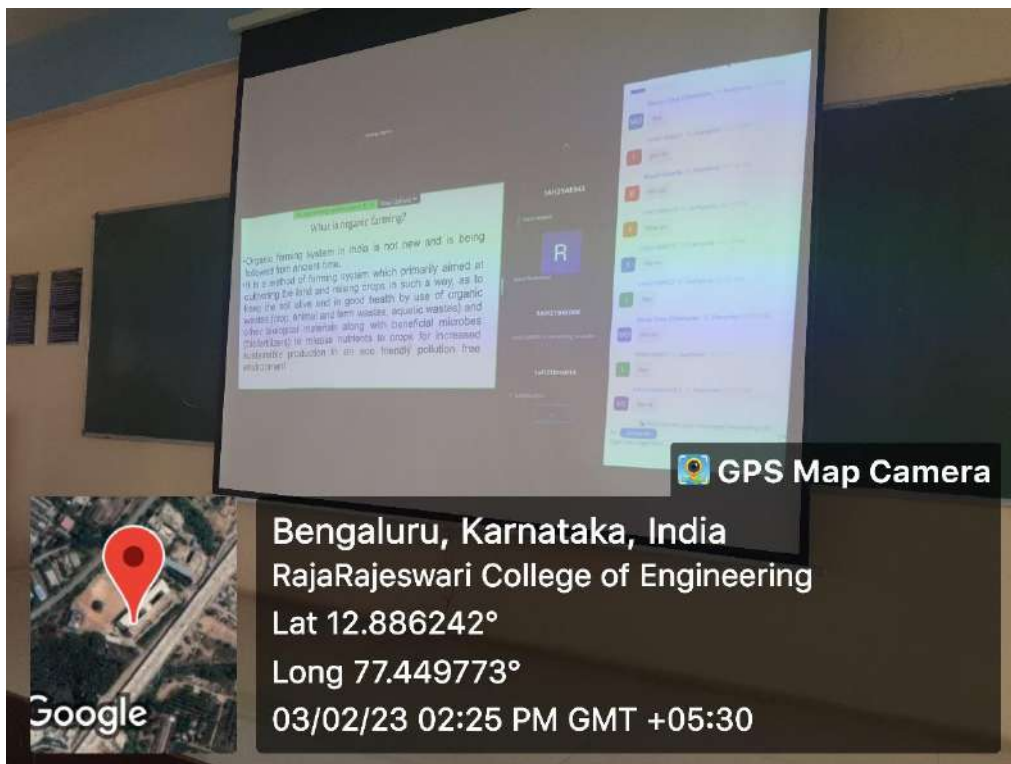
What is organic farming?

•Organic farming system in India is not new and is being followed from ancient time.
•It is a method of farming system which primarily aimed at cultivating the land and raising crops in such a way, as to keep the soil alive and in good health by use of organic wastes (crop, animal and farm wastes, aquatic wastes) and other biological materials along with beneficial microbes (biofertilizers) to release nutrients to crops for increased sustainable production in an eco friendly pollution free environment

R

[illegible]

GPS Map Camera

Bengaluru, Karnataka, India
RajaRajeswari College of Engineering
Lat 12.886242°
Long 77.449773°
03/02/23 02:25 PM GMT +05:30

Google